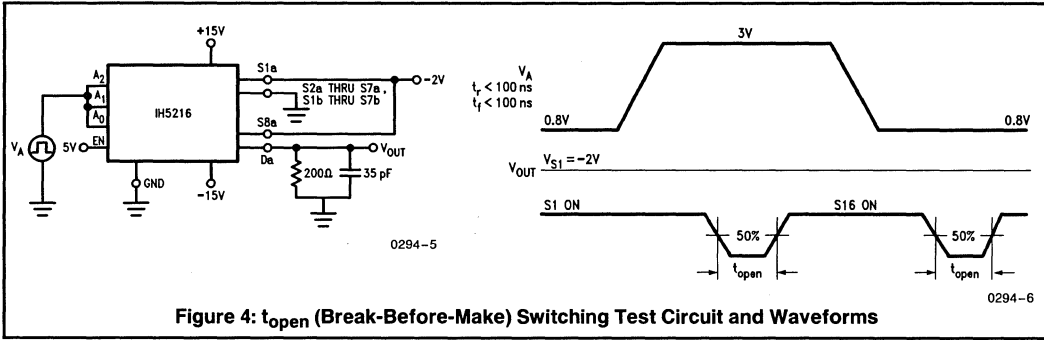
+15V

$A_2$

$A_1$

$A_0$

IH5216

S1a

S2a THRU S7a,
S1b THRU S7b

-2V

S8a

$V_A$

5V

EN

Da

$V_{OUT}$

GND

-15V

200Ω

35 pF

0294-5

$V_A$
$t_r < 100$ ns
$t_f < 100$ ns

3V

0.8V

0.8V

$V_{OUT}$

$V_{S1} = -2V$

S1 ON

S16 ON

50%

50%

$t_{open}$

$t_{open}$

0294-6

Figure 4: $t_{open}$ (Break-Before-Make) Switching Test Circuit and Waveforms